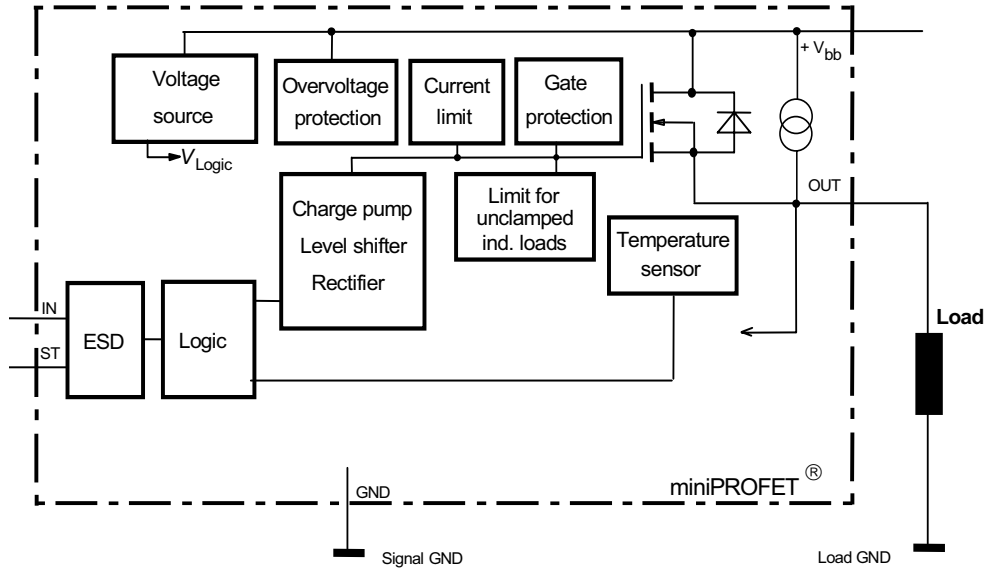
Voltage source
$V_{Logic}$
Overvoltage protection
Current limit
Gate protection
+ $V_{bb}$
Charge pump
Level shifter
Rectifier
Limit for unclamped ind. loads
OUT
Temperature sensor
IN
ST
ESD
Logic
Load
GND
miniPROFET ®
Signal GND
Load GND